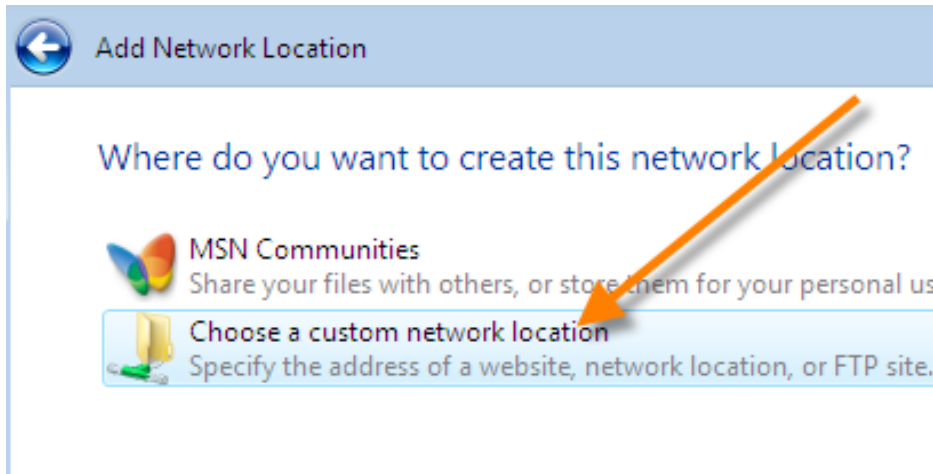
Add Network Location

Where do you want to create this network location?

MSN Communities
Share your files with others, or store them for your personal us

Choose a custom network location
Specify the address of a website, network location, or FTP site.